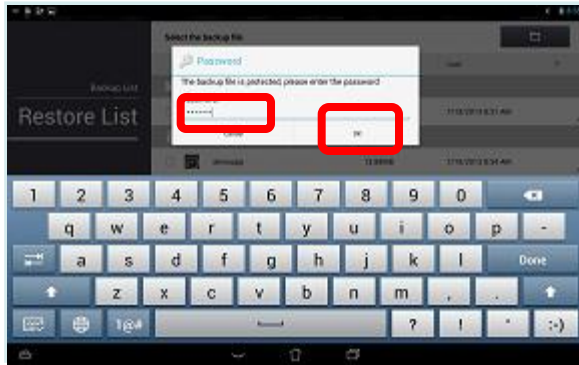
Select the backup file

Password

The backup file is protected, please enter the password

•••••••

Cancel

OK

Backup List

Restore List

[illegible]

1 2 3 4 5 6 7 8 9 0

q w e r t y u i o p

a s d f g h j k l

Done

z x c v b n m , .

1@#

? ! ' :-)